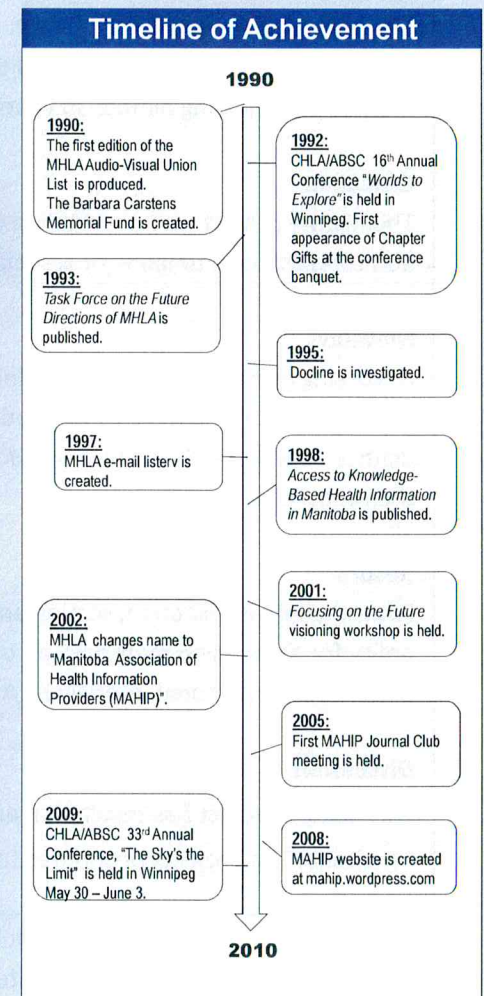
Timeline of Achievement

1990

1990:
The first edition of the MHLA Audio-Visual Union List is produced.
The Barbara Carstens Memorial Fund is created.

1992:
CHLA/ABSC 16$^{th}$ Annual Conference "*Worlds to Explore*" is held in Winnipeg. First appearance of Chapter Gifts at the conference banquet.

1993:
*Task Force on the Future Directions of MHLA* is published.

1995:
Docline is investigated.

1997:
MHLA e-mail listserv is created.

1998:
*Access to Knowledge-Based Health Information in Manitoba* is published.

2001:
*Focusing on the Future* visioning workshop is held.

2002:
MHLA changes name to "Manitoba Association of Health Information Providers (MAHIP)".

2005:
First MAHIP Journal Club meeting is held.

2009:
CHLA/ABSC 33$^{rd}$ Annual Conference, "The Sky's the Limit" is held in Winnipeg May 30 – June 3.

2008:
MAHIP website is created at mahip.wordpress.com

2010